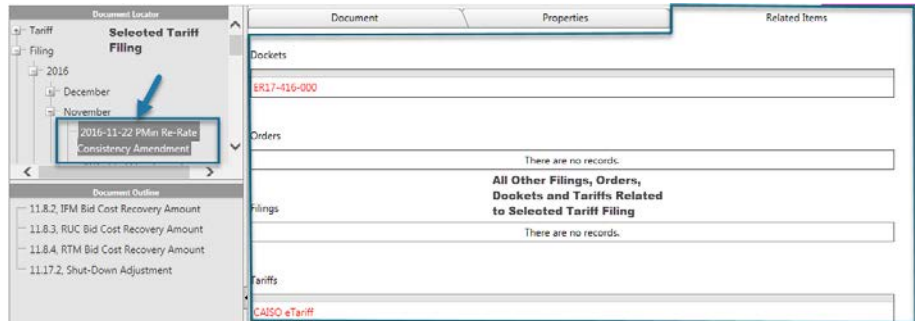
Document Locator

Tariff

Filing

2016

December

November

2016-11-22 PMin Re-Rate Consistency Amendment

Selected Tariff Filing

Document Outline

11.8.2, IFM Bid Cost Recovery Amount

11.8.3, RUC Bid Cost Recovery Amount

11.8.4, RTM Bid Cost Recovery Amount

11.17.2, Shut-Down Adjustment

Document

Properties

Related Items

Dockets

ER17-416-000

Orders

There are no records.

All Other Filings, Orders, Dockets and Tariffs Related to Selected Tariff Filing

Filings

There are no records.

Tariffs

CAISO eTariff